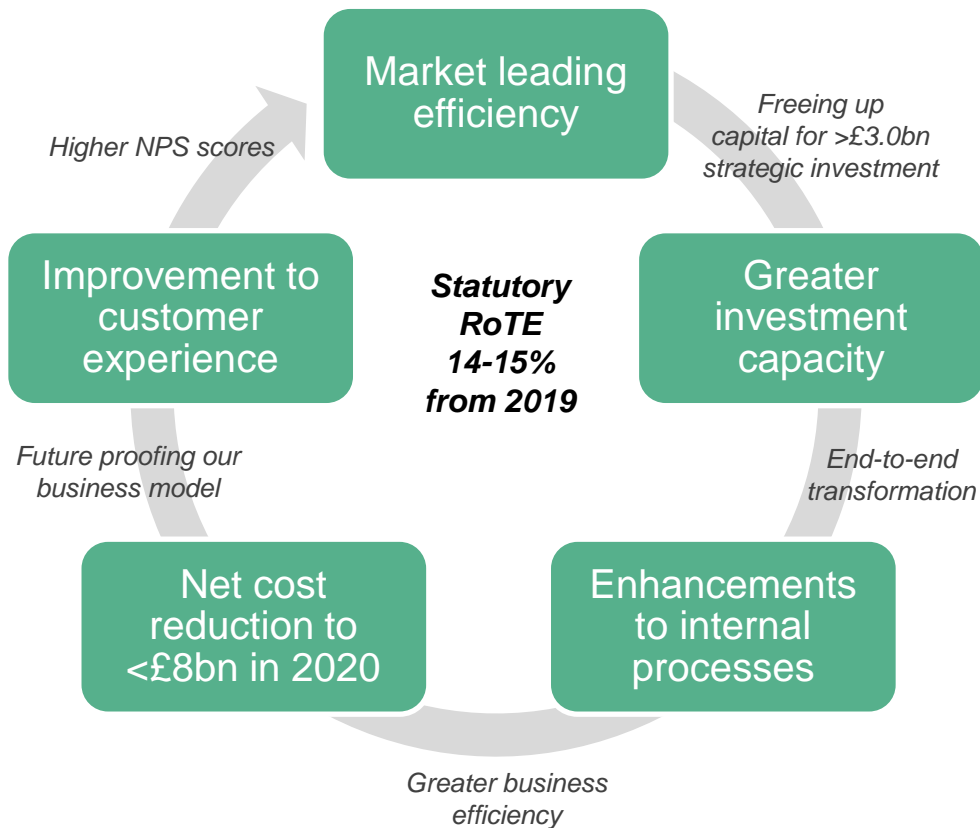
Market leading efficiency

Freeing up capital for >£3.0bn strategic investment

Greater investment capacity

End-to-end transformation

Enhancements to internal processes

Greater business efficiency

Net cost reduction to <£8bn in 2020

Future proofing our business model

Improvement to customer experience

Higher NPS scores

Statutory RoTE 14-15% from 2019